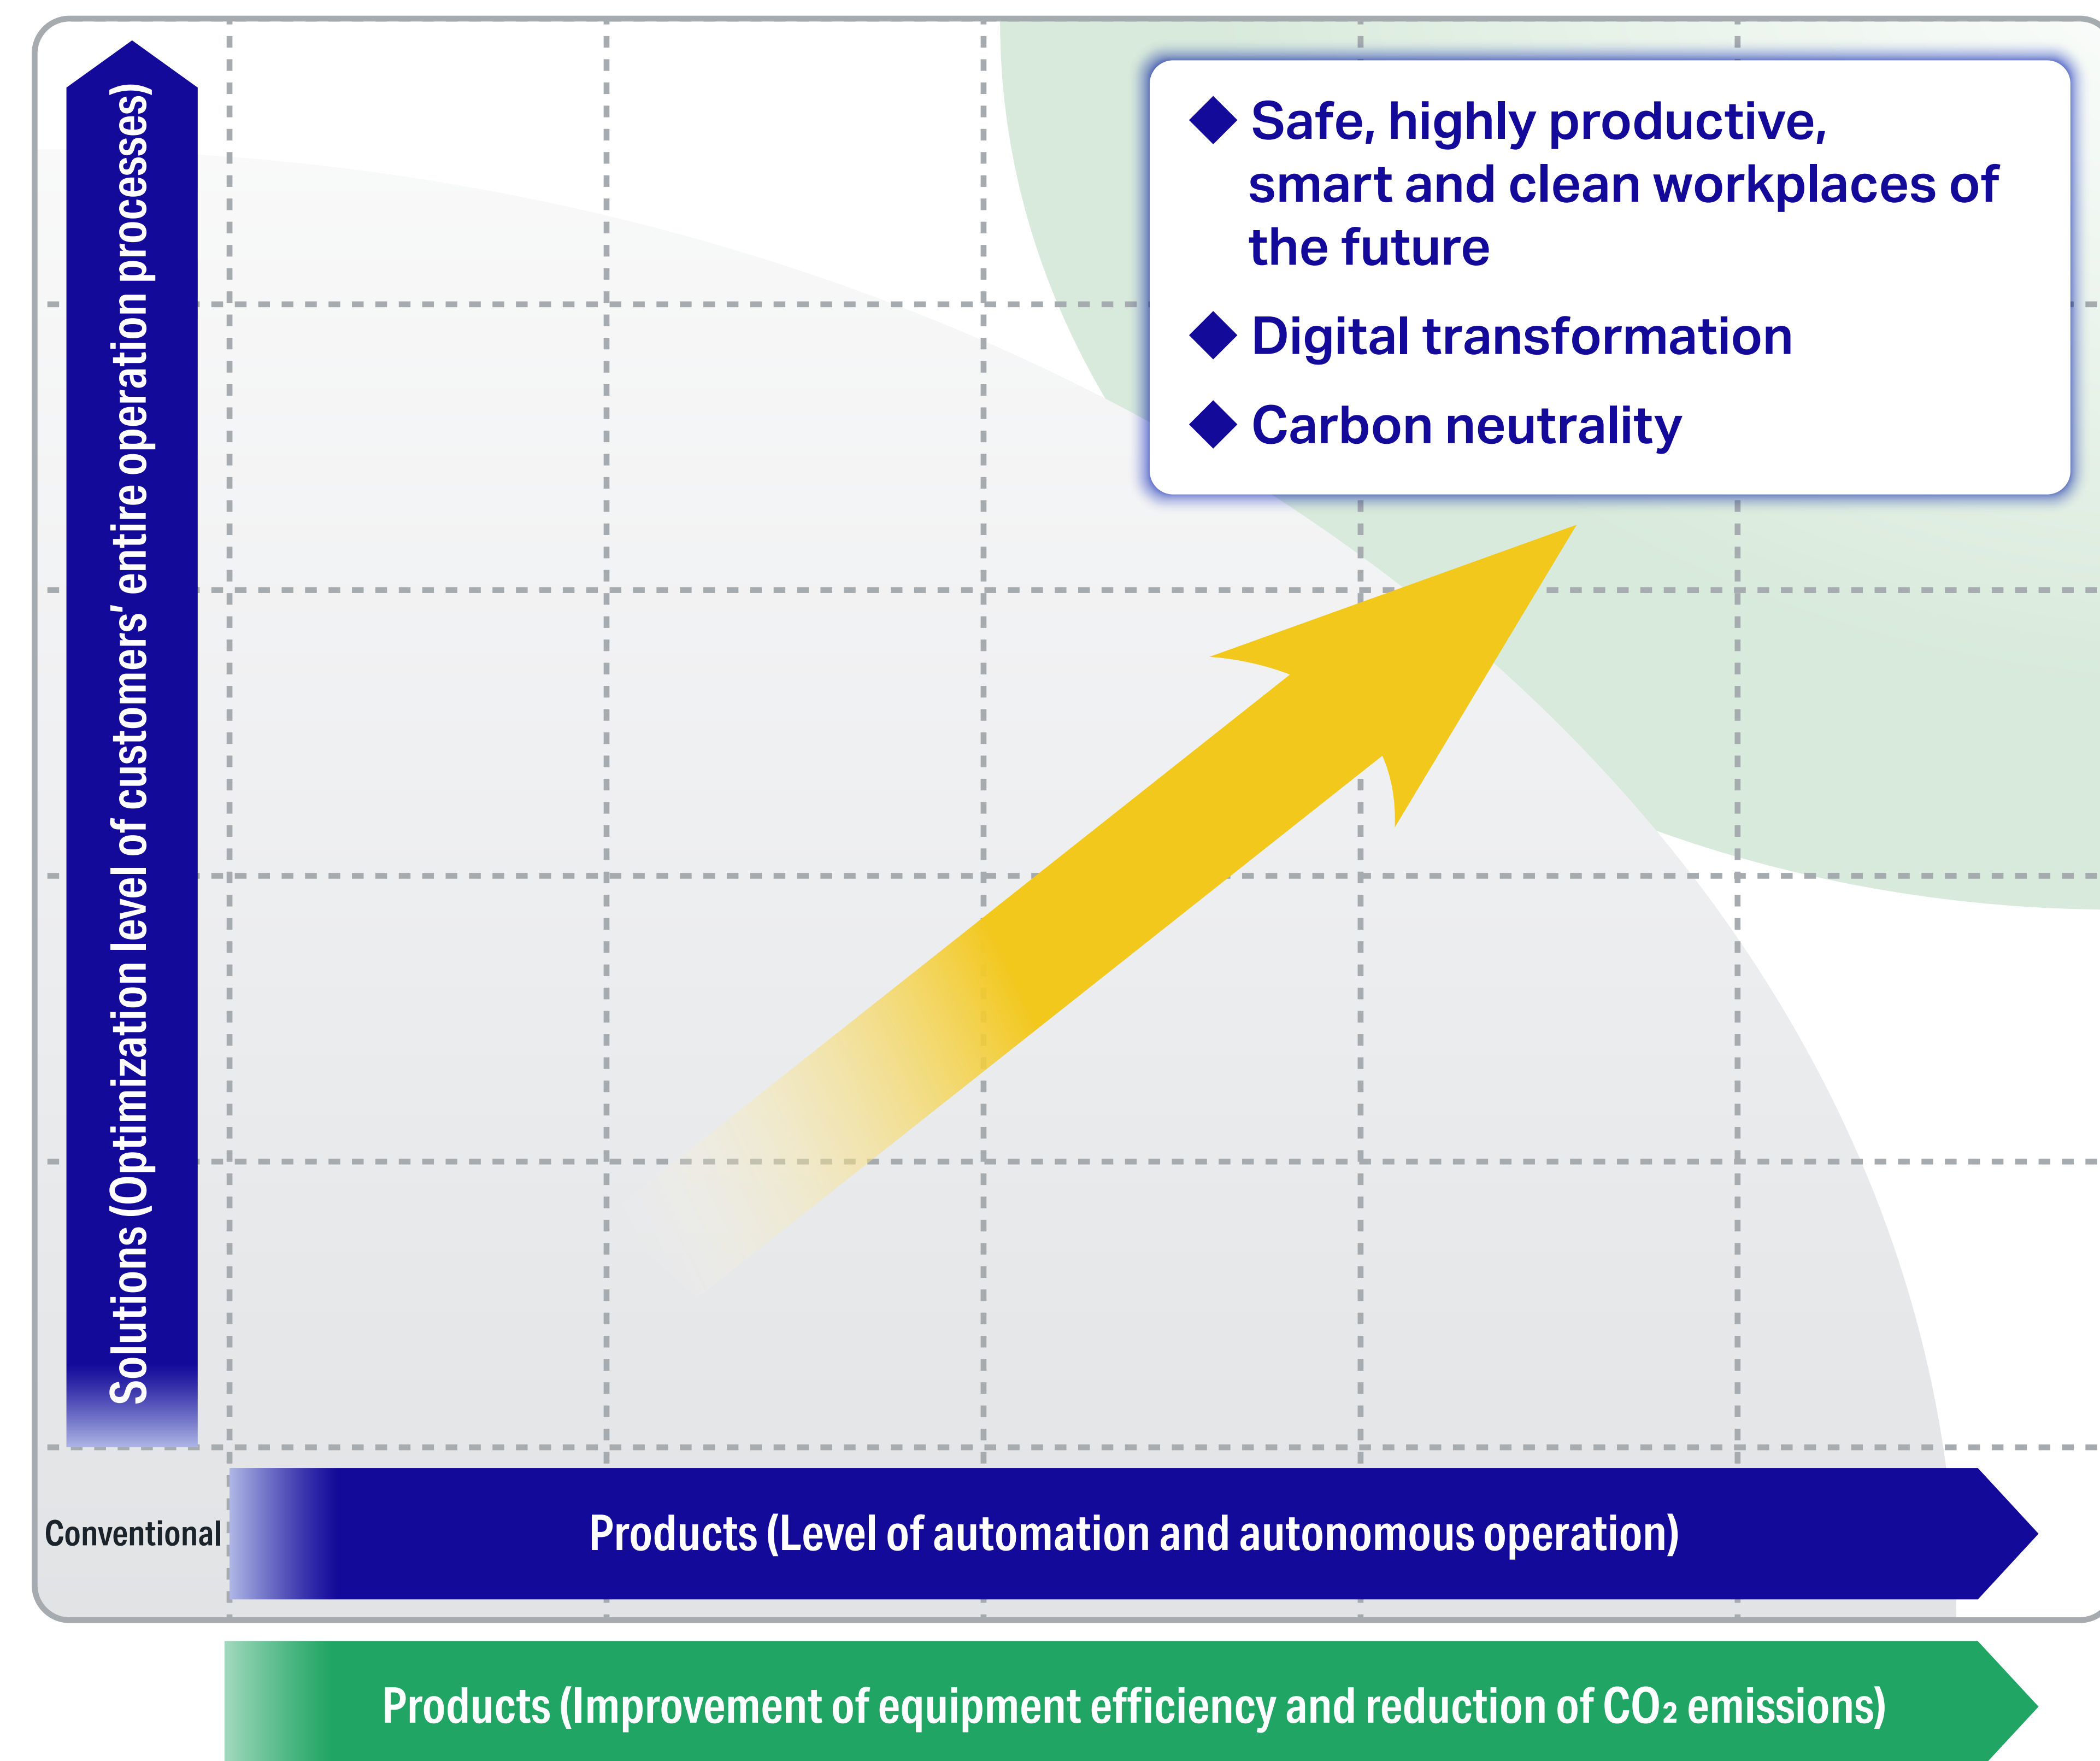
Solutions (Optimization level of customers' entire operation processes)

◆ Safe, highly productive, smart and clean workplaces of the future

◆ Digital transformation

◆ Carbon neutrality

Conventional

Products (Level of automation and autonomous operation)

Products (Improvement of equipment efficiency and reduction of $CO_2$ emissions)